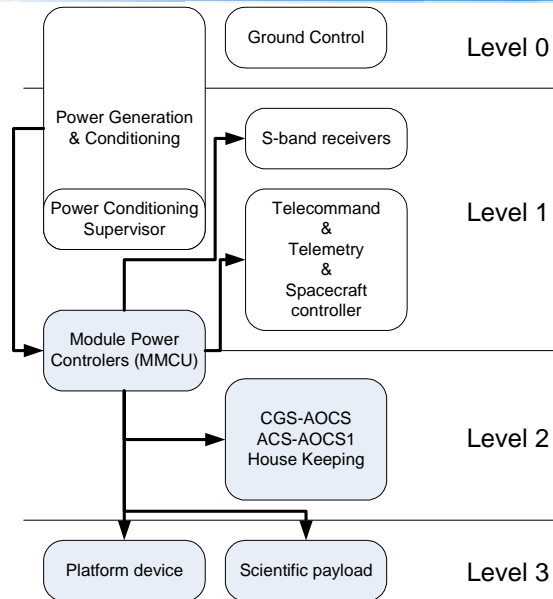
Ground Control

Level 0

Power Generation & Conditioning

Power Conditioning Supervisor

S-band receivers

Telecommand & Telemetry & Spacecraft controller

Level 1

Module Power Controlers (MMCU)

CGS-AOCS
ACS-AOCS1
House Keeping

Level 2

Platform device

Scientific payload

Level 3